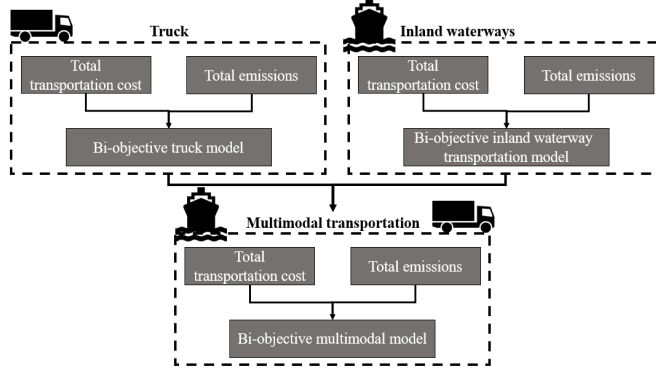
Truck

Total transportation cost

Total emissions

Bi-objective truck model

Inland waterways

Total transportation cost

Total emissions

Bi-objective inland waterway transportation model

Multimodal transportation

Total transportation cost

Total emissions

Bi-objective multimodal model